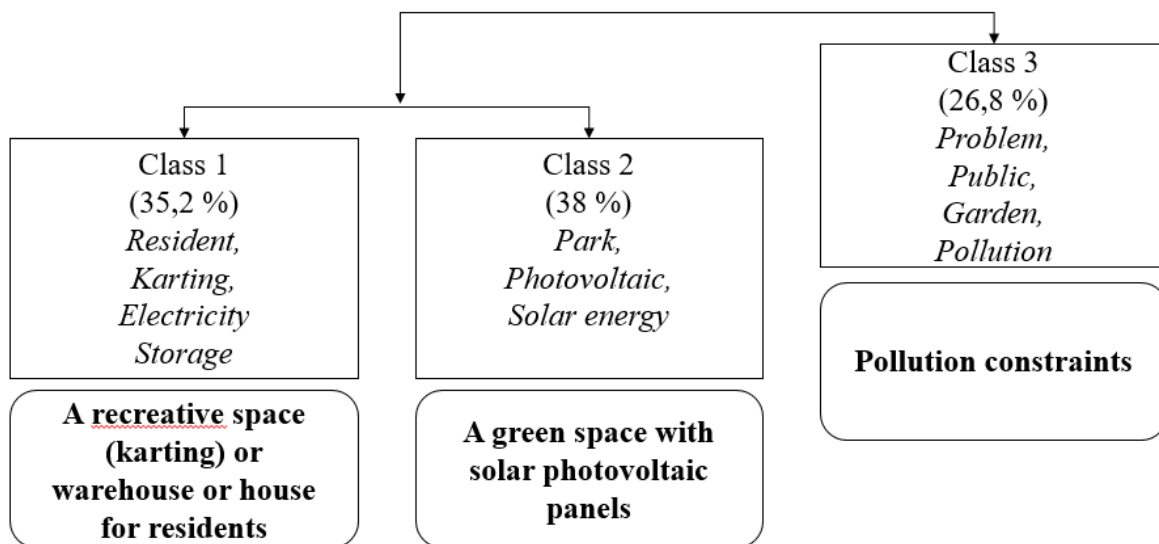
Class 1
(35,2 %)
*Resident, Karting, Electricity Storage*

**A recreative space (karting) or warehouse or house for residents**

Class 2
(38 %)
*Park, Photovoltaic, Solar energy*

**A green space with solar photovoltaic panels**

Class 3
(26,8 %)
*Problem, Public, Garden, Pollution*

**Pollution constraints**